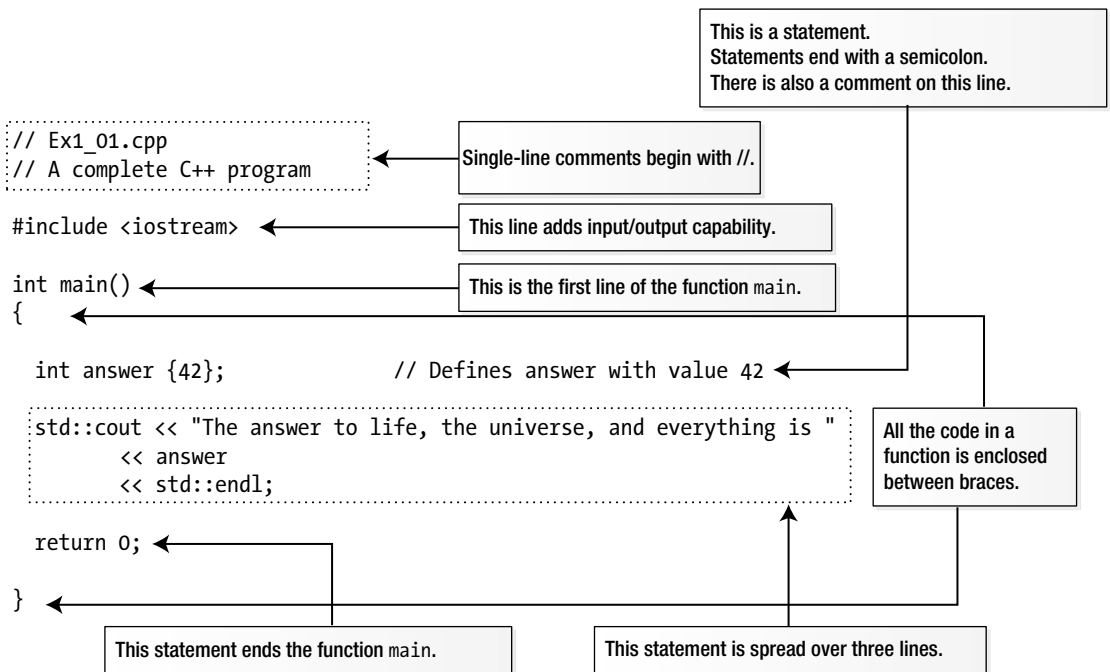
This is a statement.
Statements end with a semicolon.
There is also a comment on this line.

// Ex1_01.cpp
// A complete C++ program

Single-line comments begin with //.

#include <iostream>

This line adds input/output capability.

int main()
{

This is the first line of the function main.

int answer {42};  // Defines answer with value 42

std::cout << "The answer to life, the universe, and everything is "
<< answer
<< std::endl;

All the code in a function is enclosed between braces.

return 0;

}

This statement ends the function main.

This statement is spread over three lines.